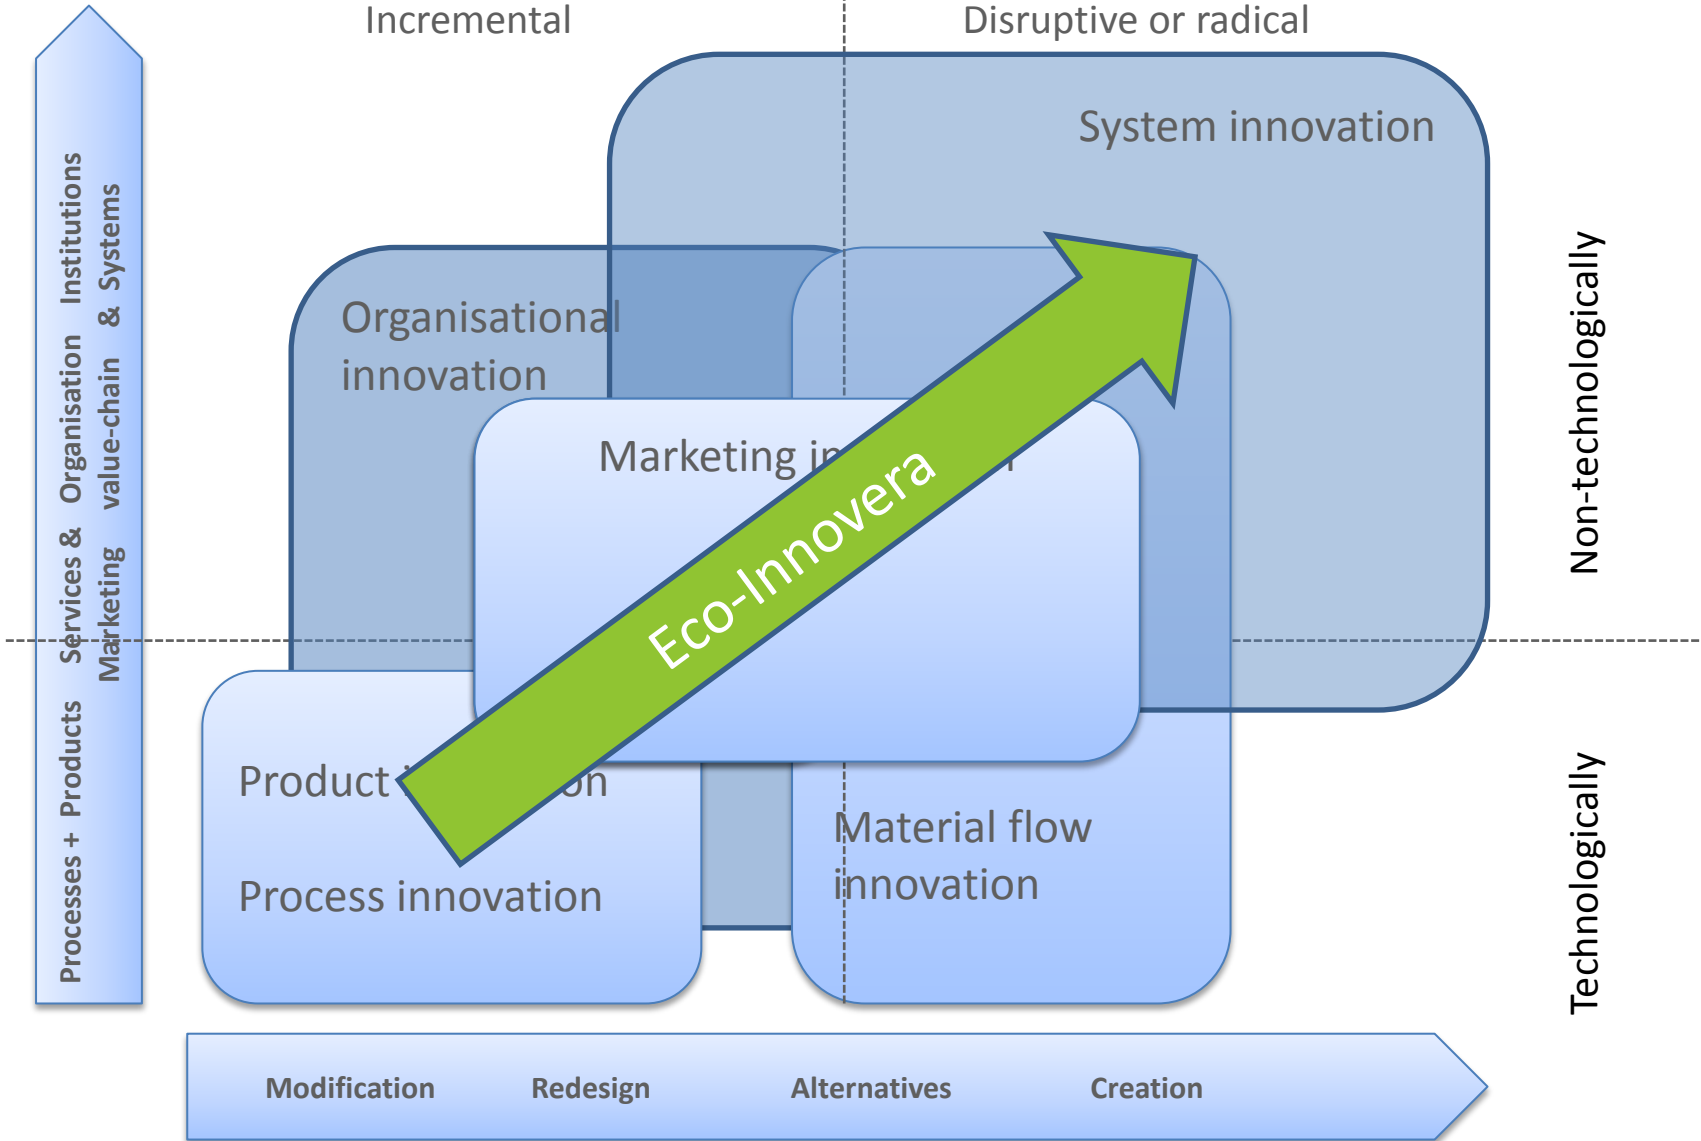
Incremental

Disruptive or radical

System innovation

Organisational innovation

Marketing i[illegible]

Eco-Innovera

Product i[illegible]on

Process innovation

Material flow innovation

Processes + Products

Services & Marketing

Organisation value-chain

Institutions & Systems

Non-technologically

Technologically

Modification

Redesign

Alternatives

Creation